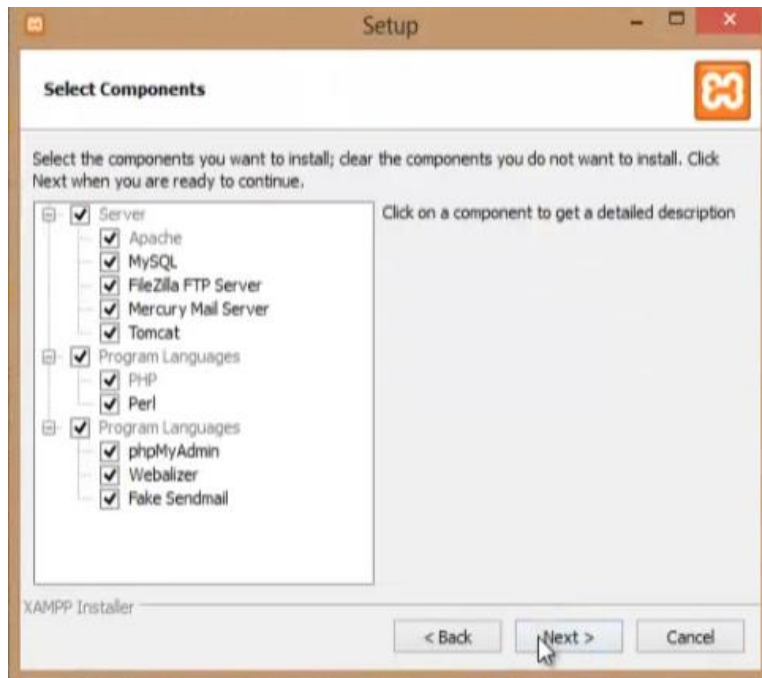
Setup

Select Components

Select the components you want to install; clear the components you do not want to install. Click Next when you are ready to continue.

Server
Apache
MySQL
FileZilla FTP Server
Mercury Mail Server
Tomcat
Program Languages
PHP
Perl
Program Languages
phpMyAdmin
Webalizer
Fake Sendmail

Click on a component to get a detailed description

XAMPP Installer

< Back
Next >
Cancel